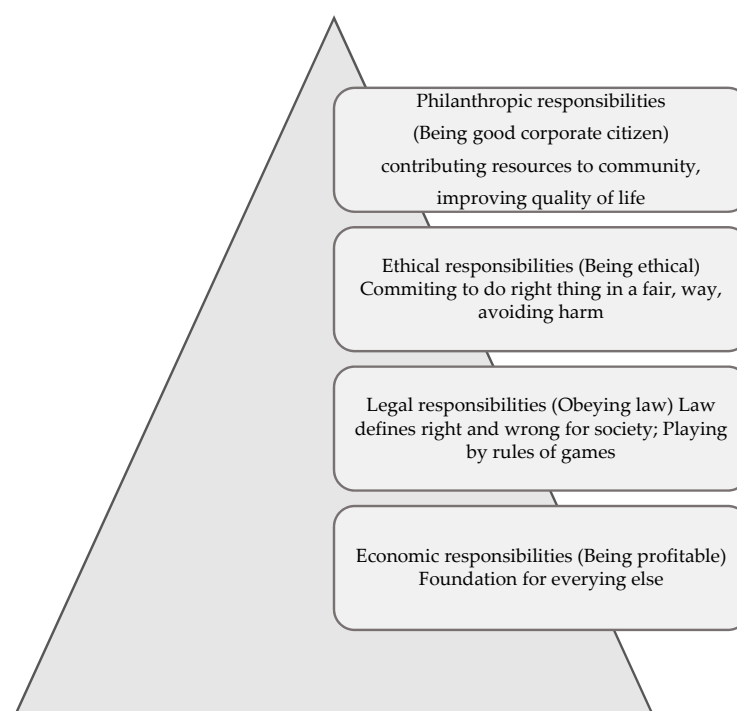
Philanthropic responsibilities
(Being good corporate citizen)
contributing resources to community,
improving quality of life

Ethical responsibilities (Being ethical) Commiting to do right thing in a fair, way, avoiding harm

Legal responsibilities (Obeying law) Law defines right and wrong for society; Playing by rules of games

Economic responsibilities (Being profitable) Foundation for everying else